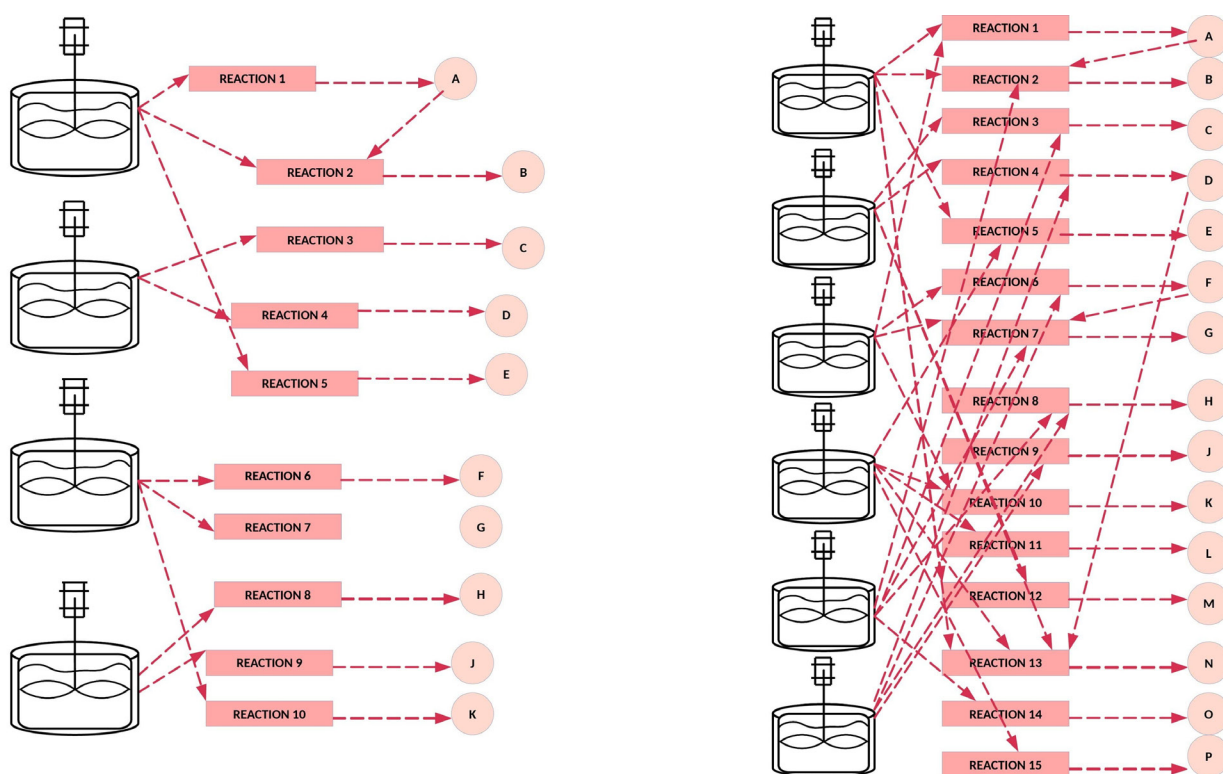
REACTION 1
A
REACTION 2
B
REACTION 3
C
REACTION 4
D
REACTION 5
E
REACTION 6
F
REACTION 7
G
REACTION 8
H
REACTION 9
J
REACTION 10
K

REACTION 1
A
REACTION 2
B
REACTION 3
C
REACTION 4
D
REACTION 5
E
REACTION 6
F
REACTION 7
G
REACTION 8
H
REACTION 9
J
REACTION 10
K
REACTION 11
L
REACTION 12
M
REACTION 13
N
REACTION 14
O
P
REACTION 15